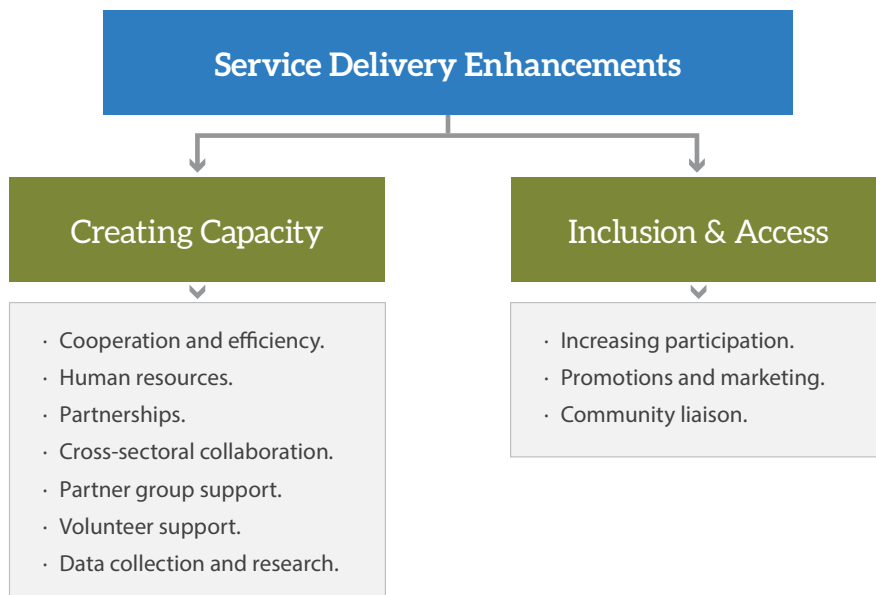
Service Delivery Enhancements

Creating Capacity

· Cooperation and efficiency.
· Human resources.
· Partnerships.
· Cross-sectoral collaboration.
· Partner group support.
· Volunteer support.
· Data collection and research.

Inclusion & Access

· Increasing participation.
· Promotions and marketing.
· Community liaison.